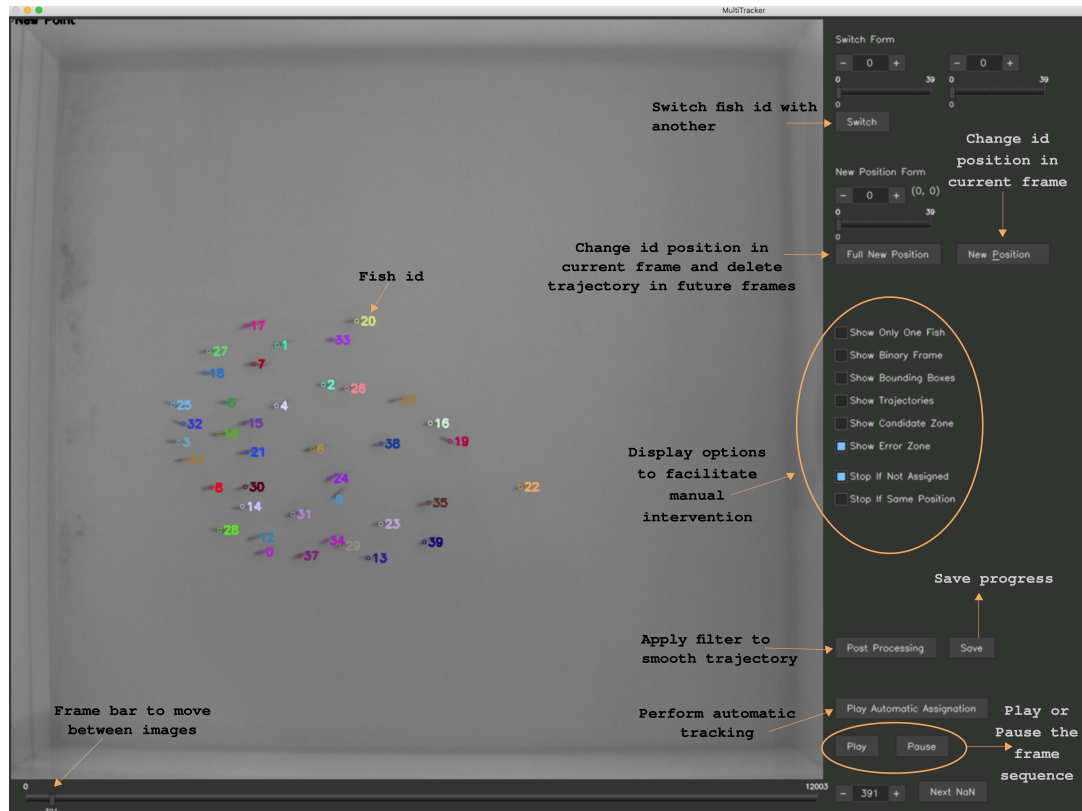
MultiTracker

New Point

Switch Form

− 0 +

0 39

0

− 0 +

0 39

0

Switch fish id with another

Switch

Change id position in current frame

New Position Form

− 0 + (0, 0)

0 39

0

Change id position in current frame and delete trajectory in future frames

Full New Position

New Position

Fish id

17 20 27 1 33 7 18 2 26 25 4 16 32 15 3 38 19 21 22 24 8 30 35 14 31 23 28 12 34 29 39 37 13

Show Only One Fish
Show Binary Frame
Show Bounding Boxes
Show Trajectories
Show Candidate Zone
Show Error Zone
Stop If Not Assigned
Stop If Same Position

Display options to facilitate manual intervention

Save progress

Apply filter to smooth trajectory

Post Processing

Save

Frame bar to move between images

Perform automatic tracking

Play Automatic Assignation

Play or Pause the frame sequence

Play

Pause

0

12003

− 391 +

Next NaN